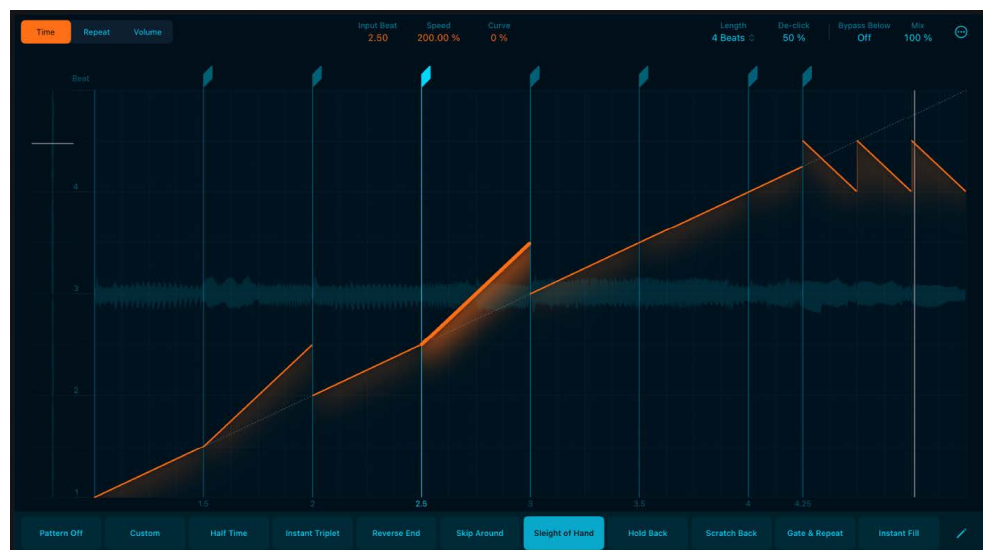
Time Repeat Volume

Input Beat 2.50 Speed 200.00 % Curve 0 %

Length 4 Beats De-click 50 % Bypass Below Off Mix 100 %

Beat

4

3

2

1

1.5 2 2.5 3 3.5 4 4.25

Pattern Off Custom Half Time Instant Triplet Reverse End Skip Around Sleight of Hand Hold Back Scratch Back Gate & Repeat Instant Fill